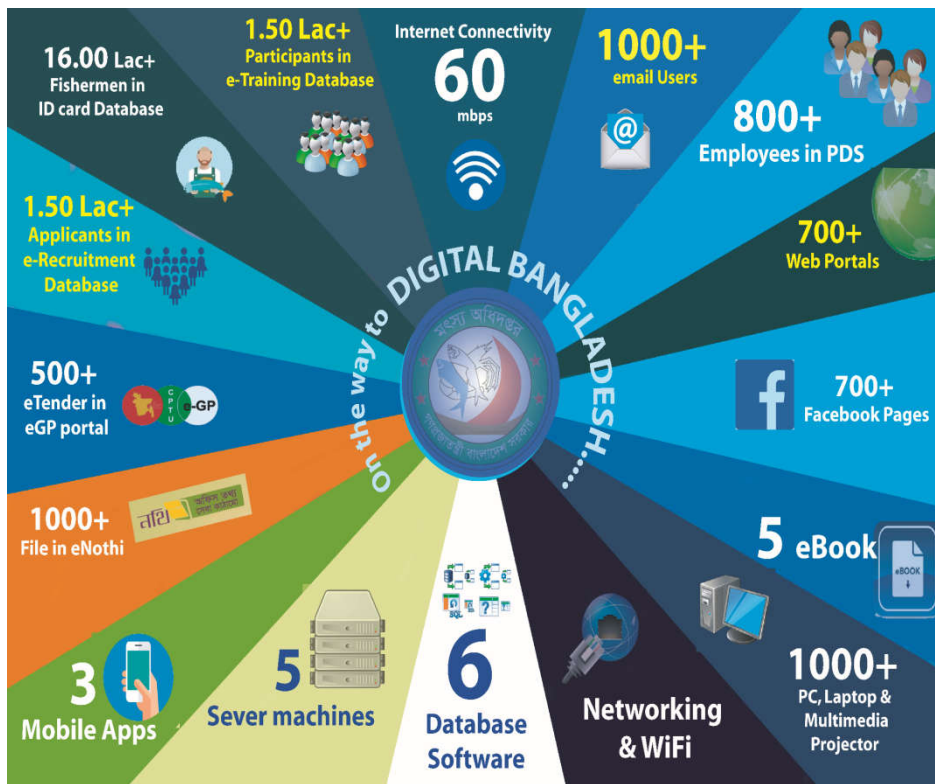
16.00 Lac+
Fishermen in
ID card Database

1.50 Lac+
Participants in
e-Training Database

Internet Connectivity
60
mbps

1000+
email Users

800+
Employees in PDS

700+
Web Portals

1.50 Lac+
Applicants in
e-Recruitment
Database

On the way to DIGITAL BANGLADESH.....

মৎস্য অধিদপ্তর

500+
eTender in
eGP portal

CPTU
e-GP

700+
Facebook Pages

1000+
File in eNothi

নথি

5 eBook

eBOOK

3
Mobile Apps

5
Sever machines

6
Database
Software

Networking
& WiFi

1000+
PC, Laptop &
Multimedia
Projector